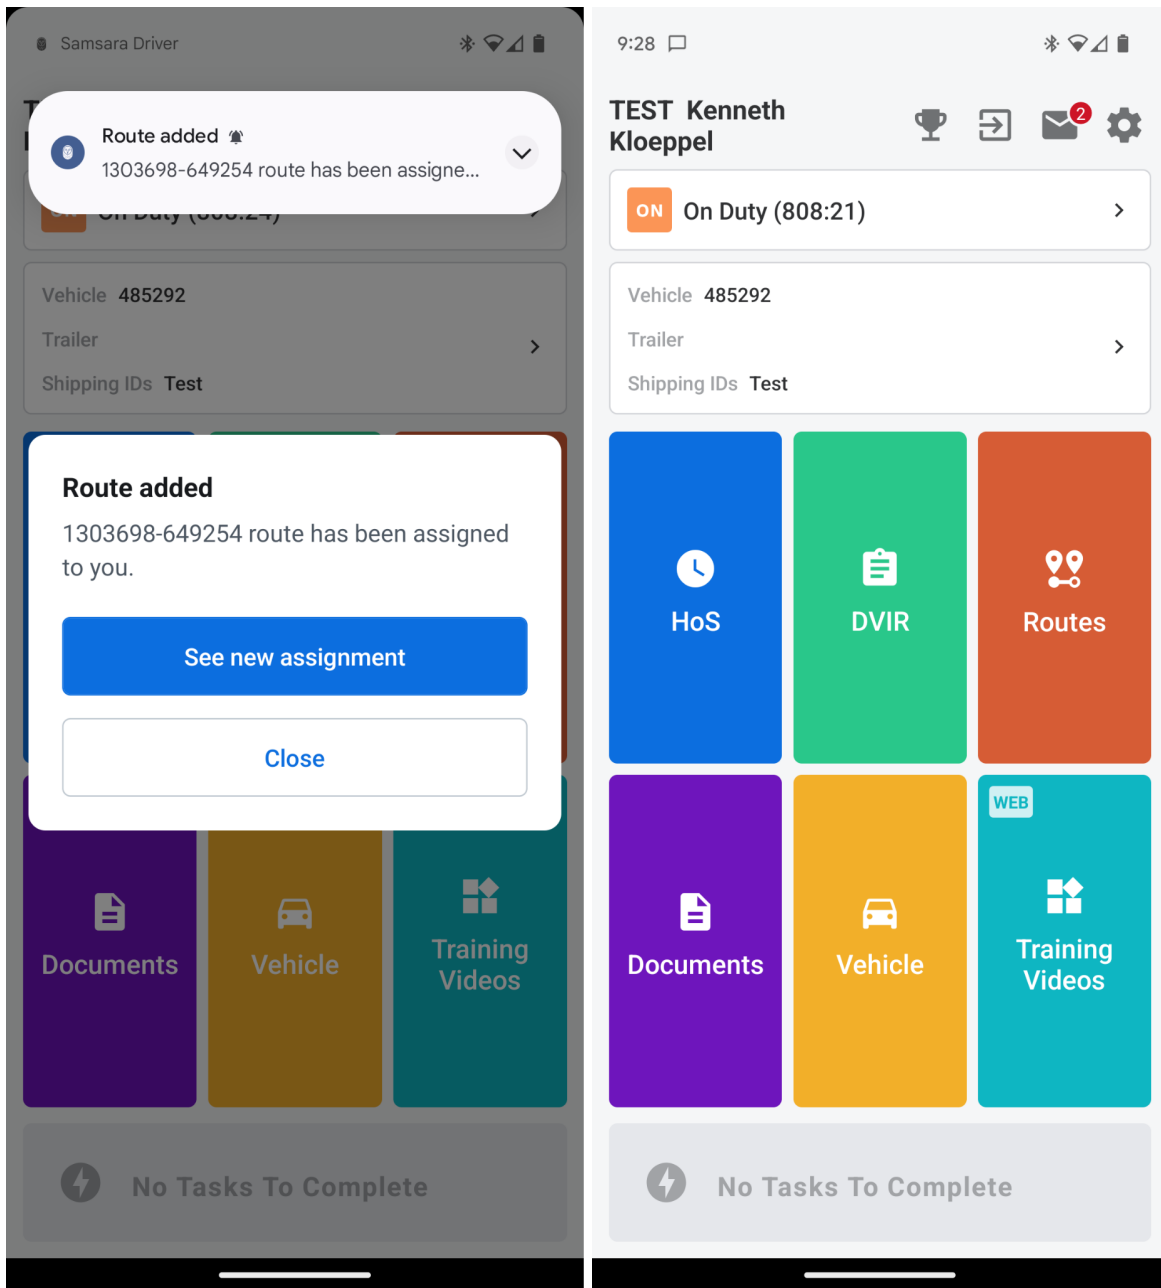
Samsara Driver

Route added
1303698-649254 route has been assigne...

On Duty (808:24)

Vehicle 485292
Trailer
Shipping IDs Test

Route added
1303698-649254 route has been assigned to you.

See new assignment

Close

Documents
Vehicle
Training Videos

No Tasks To Complete

9:28

TEST Kenneth Kloeppel

2

ON On Duty (808:21)

Vehicle 485292
Trailer
Shipping IDs Test

HoS
DVIR
Routes

Documents
Vehicle
WEB
Training Videos

No Tasks To Complete